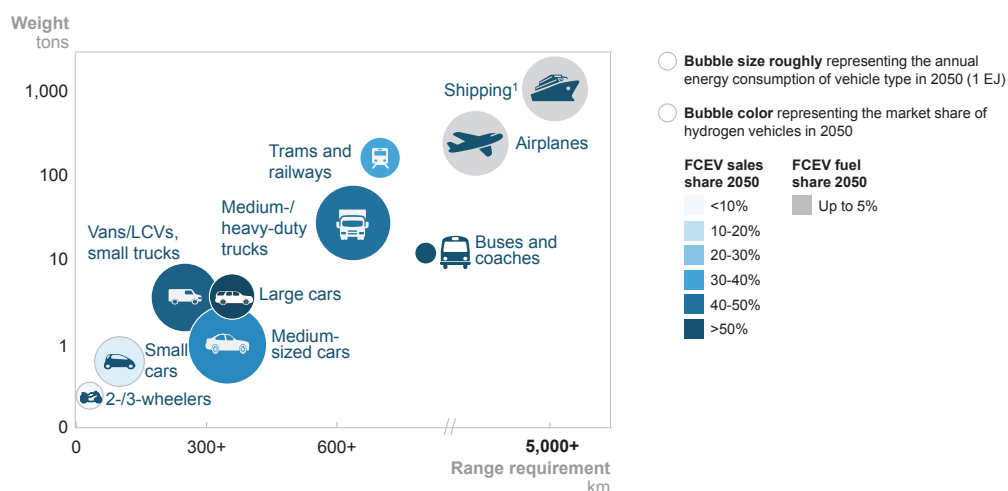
Weight
tons

1,000

100

10

1

0

Shipping$^1$

Airplanes

Trams and railways

Medium-/ heavy-duty trucks

Buses and coaches

Vans/LCVs, small trucks

Large cars

Medium-sized cars

Small cars

2-/3-wheelers

0

300+

600+

//

5,000+

Range requirement
km

Bubble size roughly representing the annual energy consumption of vehicle type in 2050 (1 EJ)

Bubble color representing the market share of hydrogen vehicles in 2050

FCEV sales share 2050

<10%

10-20%

20-30%

30-40%

40-50%

>50%

FCEV fuel share 2050

Up to 5%